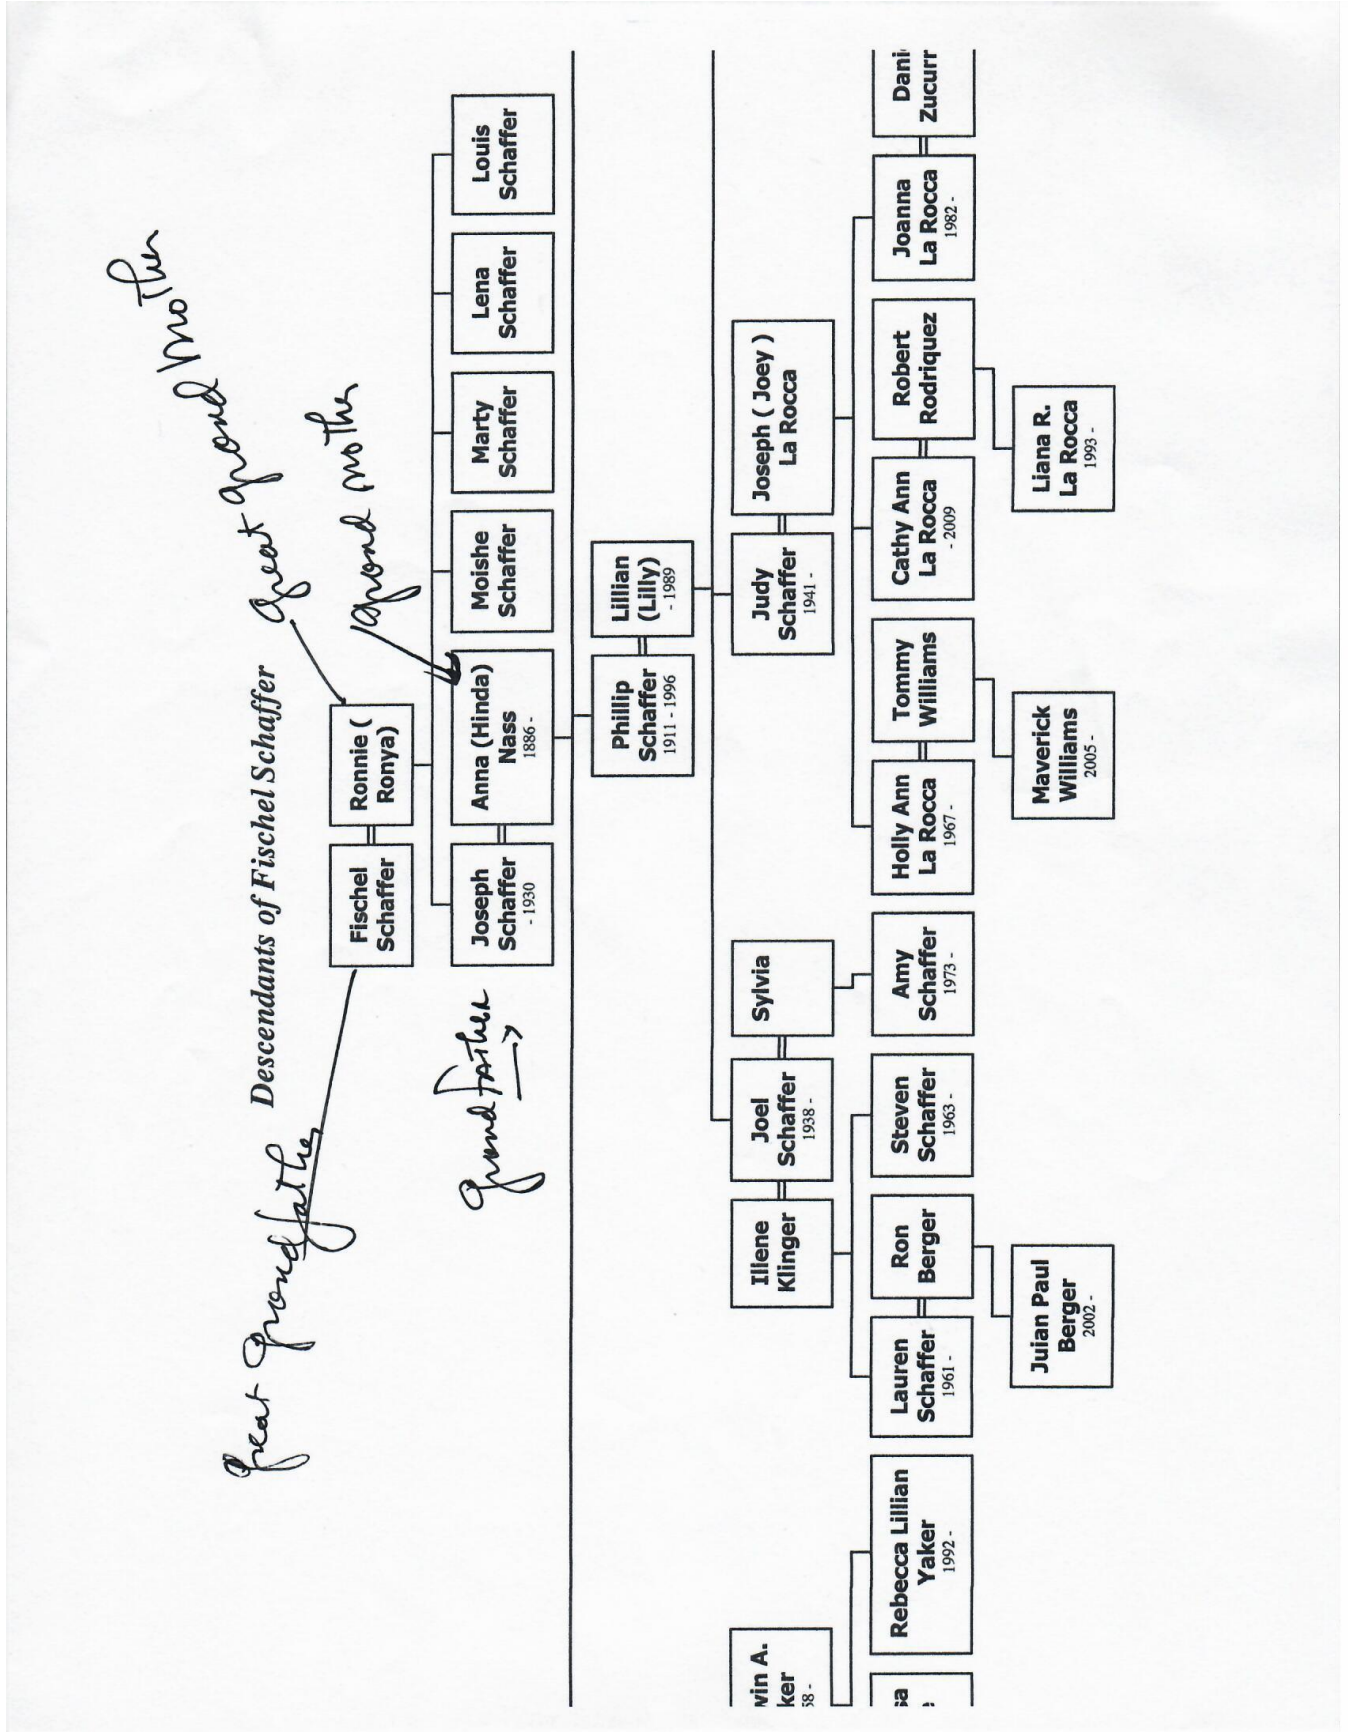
Descendants of Fischel Schaffer

Great grandfather

Great grand mother

Grand mother

Grand father

Fischel Schaffer

Ronnie ( Ronya)

Joseph Schaffer - 1930

Anna (Hinda) Nass 1886 -

Moishe Schaffer

Marty Schaffer

Lena Schaffer

Louis Schaffer

Phillip Schaffer 1911 - 1996

Lillian (Lilly) - 1989

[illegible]win A. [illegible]ker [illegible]8 -

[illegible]a

Rebecca Lillian Yaker 1992 -

Illene Klinger

Joel Schaffer 1938 -

Sylvia

Judy Schaffer 1941 -

Joseph ( Joey ) La Rocca

Lauren Schaffer 1961 -

Ron Berger

Steven Schaffer 1963 -

Amy Schaffer 1973 -

Holly Ann La Rocca 1967 -

Tommy Williams

Cathy Ann La Rocca - 2009

Robert Rodriquez

Joanna La Rocca 1982 -

Dani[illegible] Zucurr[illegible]

Juian Paul Berger 2002 -

Maverick Williams 2005 -

Liana R. La Rocca 1993 -